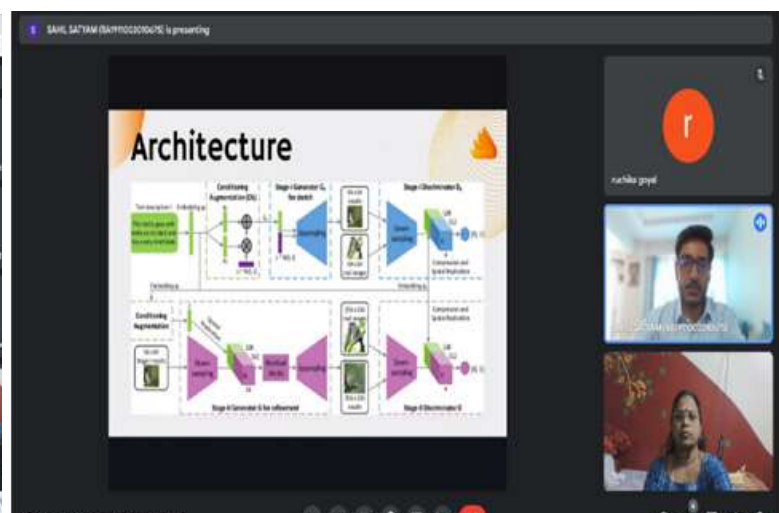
SAHIL SATYAM ([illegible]) is presenting

Architecture

Conditioning Augmentation (CA)

Stage-I Generator $G_0$ for sketch

Stage-I Discriminator $D_0$

Text description t

This bird is grey with white on its chest and has a very short beak

Embedding

Upsampling

Down-sampling

Compression and Spatial Replication

Conditioning Augmentation

Down-sampling

Residual blocks

Upsampling

Down-sampling

Stage-II Generator G for refinement

Stage-II Discriminator D

ruchika goyal

r